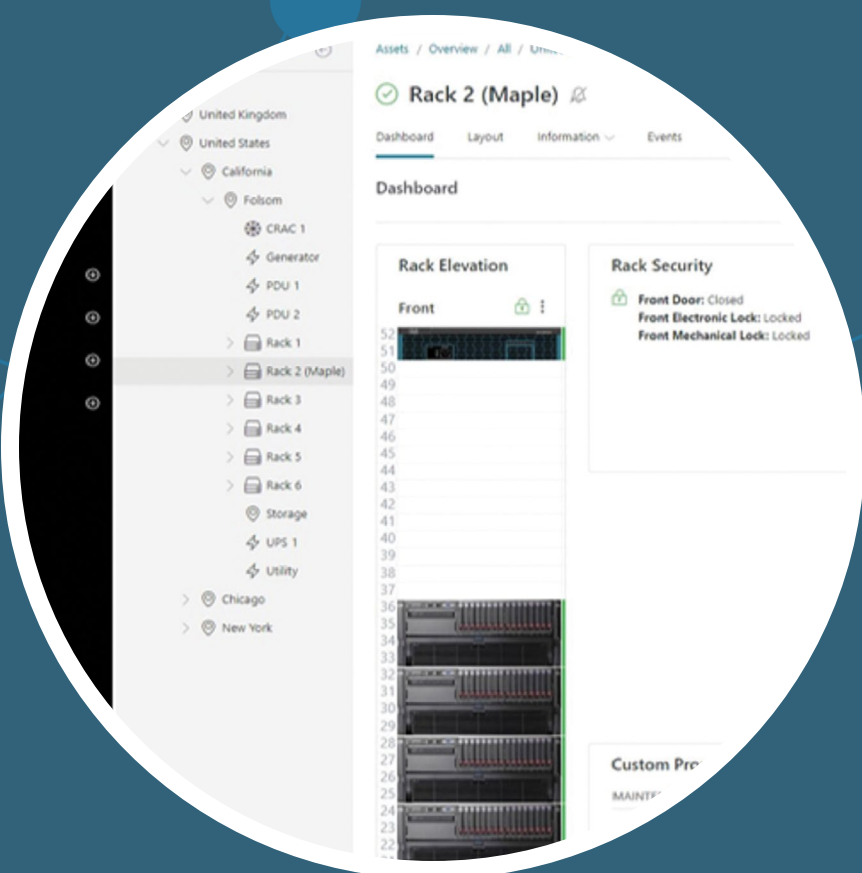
Assets / Overview / All / Unit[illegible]

Rack 2 (Maple)

Dashboard Layout Information Events

Dashboard

United Kingdom
United States
California
Folsom
CRAC 1
Generator
PDU 1
PDU 2
Rack 1
Rack 2 (Maple)
Rack 3
Rack 4
Rack 5
Rack 6
Storage
UPS 1
Utility
Chicago
New York

Rack Elevation

Front

52
51
50
49
48
47
46
45
44
43
42
41
40
39
38
37
36
35
34
33
32
31
30
29
28
27
26
25
24
23
22

Rack Security

Front Door: Closed
Front Electronic Lock: Locked
Front Mechanical Lock: Locked

Custom Pr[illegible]

MAINTE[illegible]